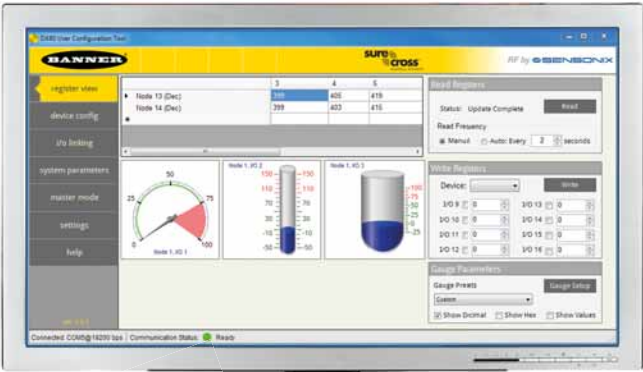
DX80 User Configuration Tool

BANNER

sure cross

RF by SENSONIX

register view

device config

i/o linking

system parameters

master mode

settings

help

| | 3 | 4 | 5 |
|---|---|---|---|
| Node 13 (Dec) | 395 | 405 | 419 |
| Node 14 (Dec) | 399 | 403 | 415 |

Node 1, I/O 1

Node 1, I/O 2

Node 1, I/O 3

0 25 50 75 100

150 110 70 30 -10 -50

150 110 70 30 -10 -50

100 75 50 25

Read Registers

Status: Update Complete

Read

Read Frequency

Manual Auto: Every 2 seconds

Write Registers

Device:

Write

I/O 9 0 I/O 13 0

I/O 10 0 I/O 14 0

I/O 11 0 I/O 15 0

I/O 12 0 I/O 16 0

Gauge Parameters

Gauge Presets

Gauge Setup

Custom

Show Decimal Show Hex Show Values

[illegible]

Connected: COM5@19200 bps Communication Status: Ready